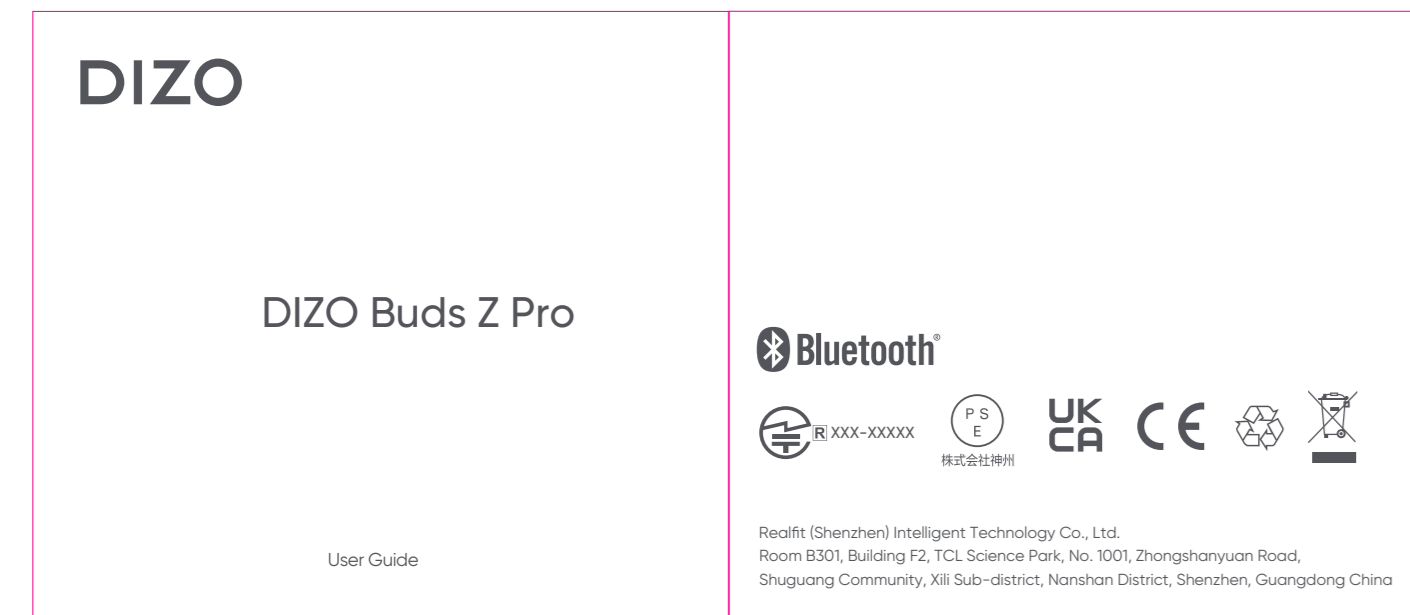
DIZO

DIZO Buds Z Pro

User Guide

Bluetooth®

R XXX-XXXXX

PS
E
株式会社神州

UK
CA

CE

Realfit (Shenzhen) Intelligent Technology Co., Ltd.
Room B301, Building F2, TCL Science Park, No. 1001, Zhongshanyuan Road, Shuguang Community, Xili Sub-district, Nanshan District, Shenzhen, Guangdong China